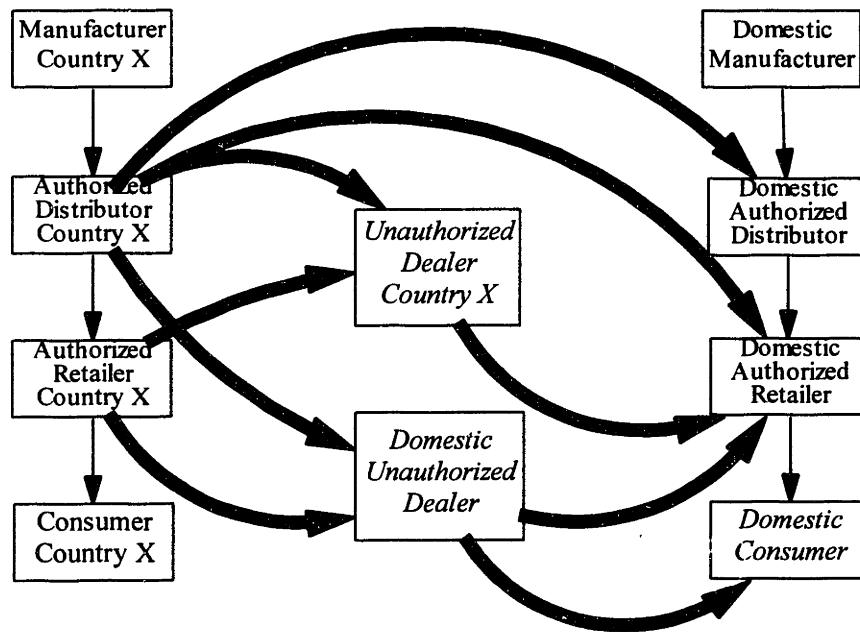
Manufacturer Country X

Domestic Manufacturer

Authorized Distributor Country X

Unauthorized Dealer Country X

Domestic Authorized Distributor

Authorized Retailer Country X

Domestic Authorized Retailer

Domestic Unauthorized Dealer

Consumer Country X

Domestic Consumer